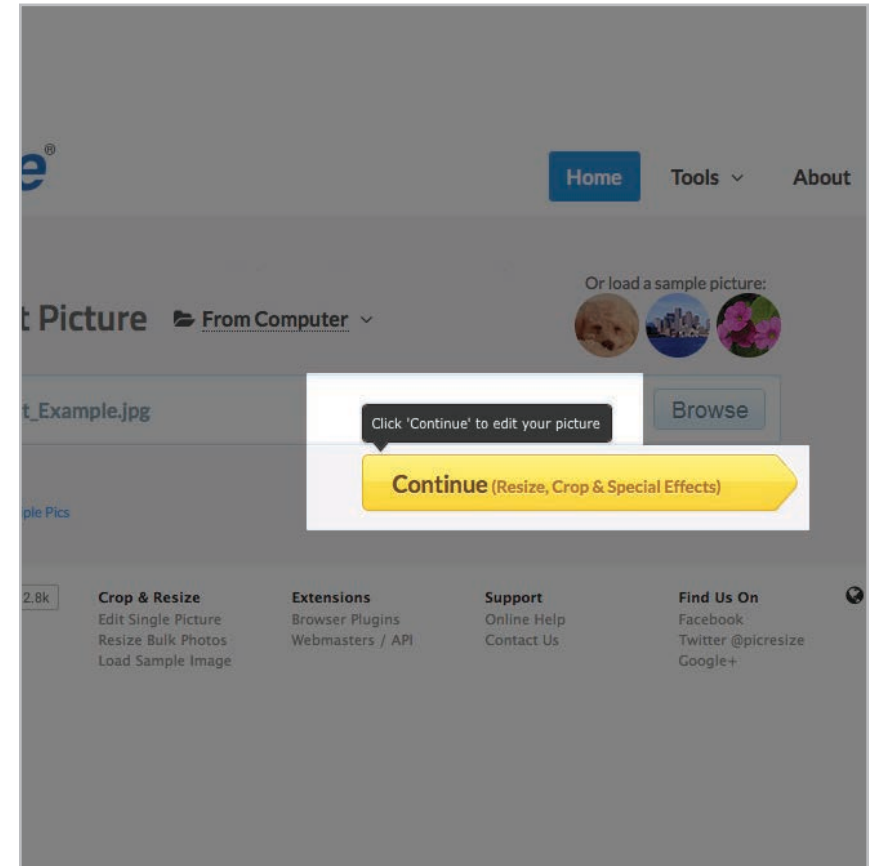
e®

Home Tools ⌄ About

Or load a sample picture:

t Picture From Computer ⌄

t_Example.jpg

Browse

Click 'Continue' to edit your picture

Continue (Resize, Crop & Special Effects)

ple Pics

2.8k

Crop & Resize
Edit Single Picture
Resize Bulk Photos
Load Sample Image

Extensions
Browser Plugins
Webmasters / API

Support
Online Help
Contact Us

Find Us On
Facebook
Twitter @picresize
Google+